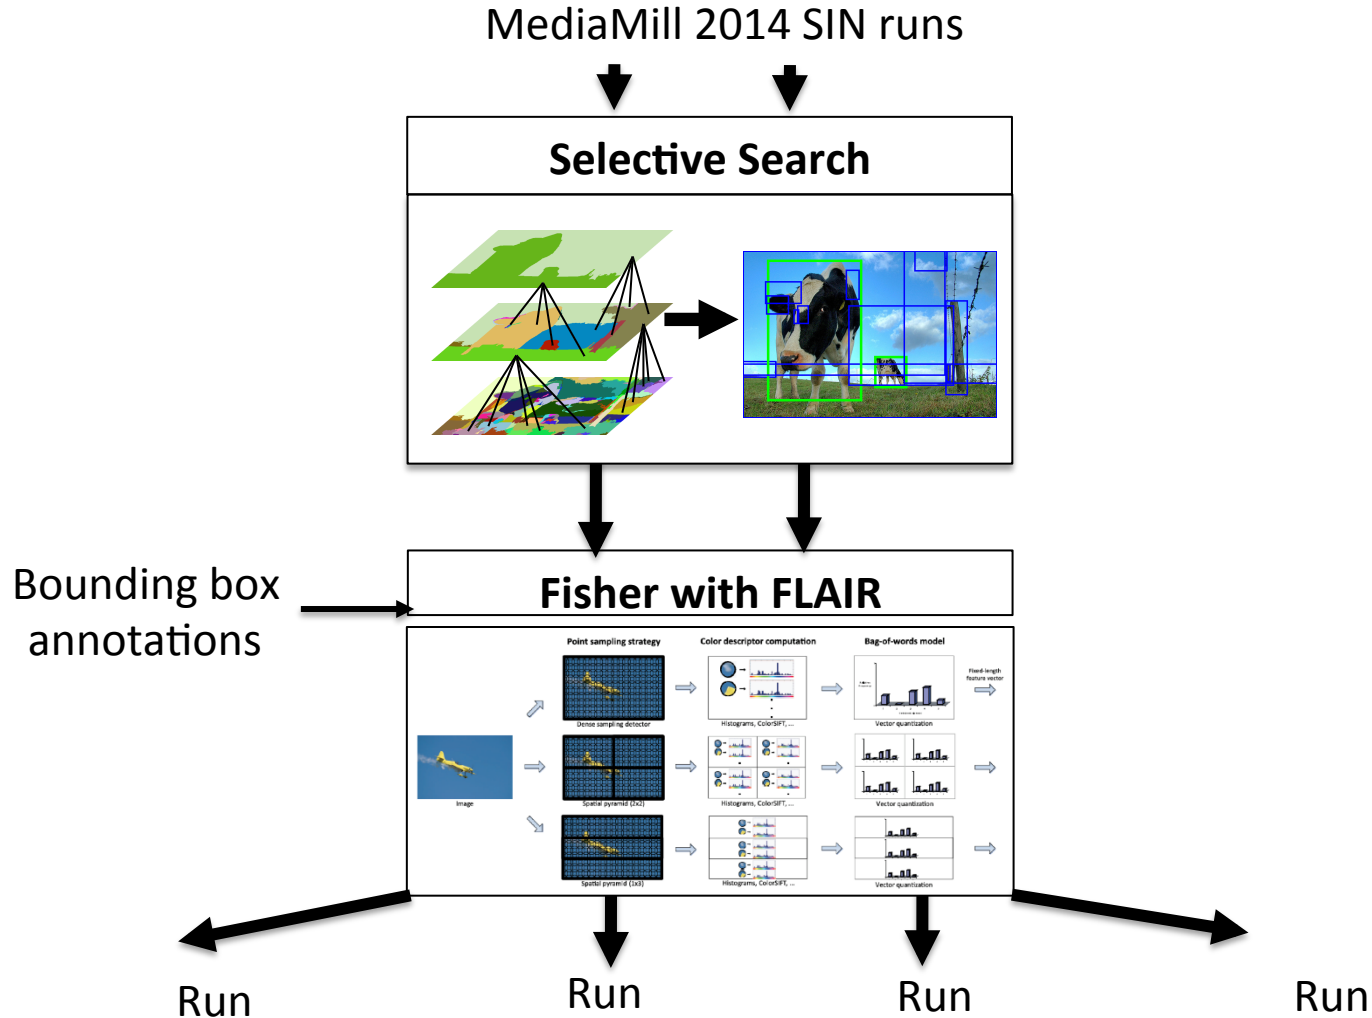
MediaMill 2014 SIN runs

Selective Search

Bounding box annotations

Fisher with FLAIR

Point sampling strategy

Color descriptor computation

Bag-of-words model

Fixed-length feature vector

Dense sampling detector

Histograms, ColorSIFT, ...

Vector quantization

Image

Spatial pyramid (2x2)

Histograms, ColorSIFT, ...

Vector quantization

Spatial pyramid (1x3)

Histograms, ColorSIFT, ...

Vector quantization

Run

Run

Run

Run